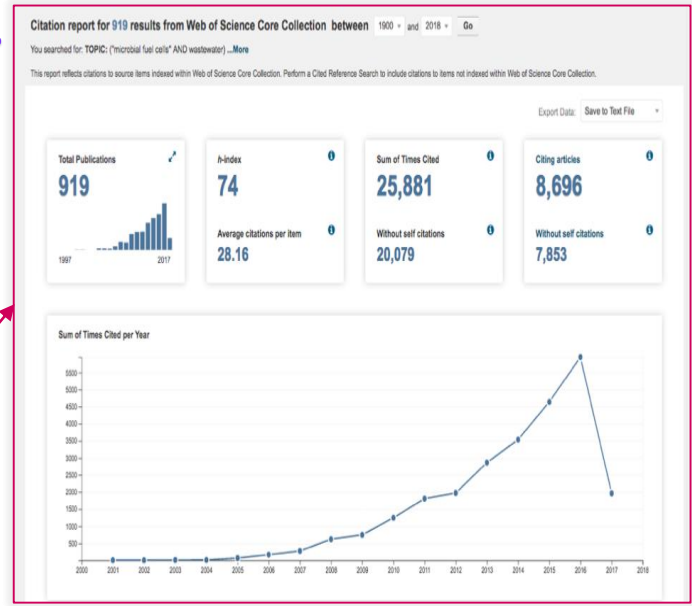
Citation report for 919 results from Web of Science Core Collection between 1900 and 2018 Go

You searched for: TOPIC: ("microbial fuel cells" AND wastewater) ...More

This report reflects citations to source items indexed within Web of Science Core Collection. Perform a Cited Reference Search to include citations to items not indexed within Web of Science Core Collection.

Export Data: Save to Text File

Total Publications
919
1997 2017

h-index
74

Average citations per item
28.16

Sum of Times Cited
25,881

Without self citations
20,079

Citing articles
8,696

Without self citations
7,853

Sum of Times Cited per Year

5500
5000
4500
4000
3500
3000
2500
2000
1500
1000
500

2000 2001 2002 2003 2004 2005 2006 2007 2008 2009 2010 2011 2012 2013 2014 2015 2016 2017 2018